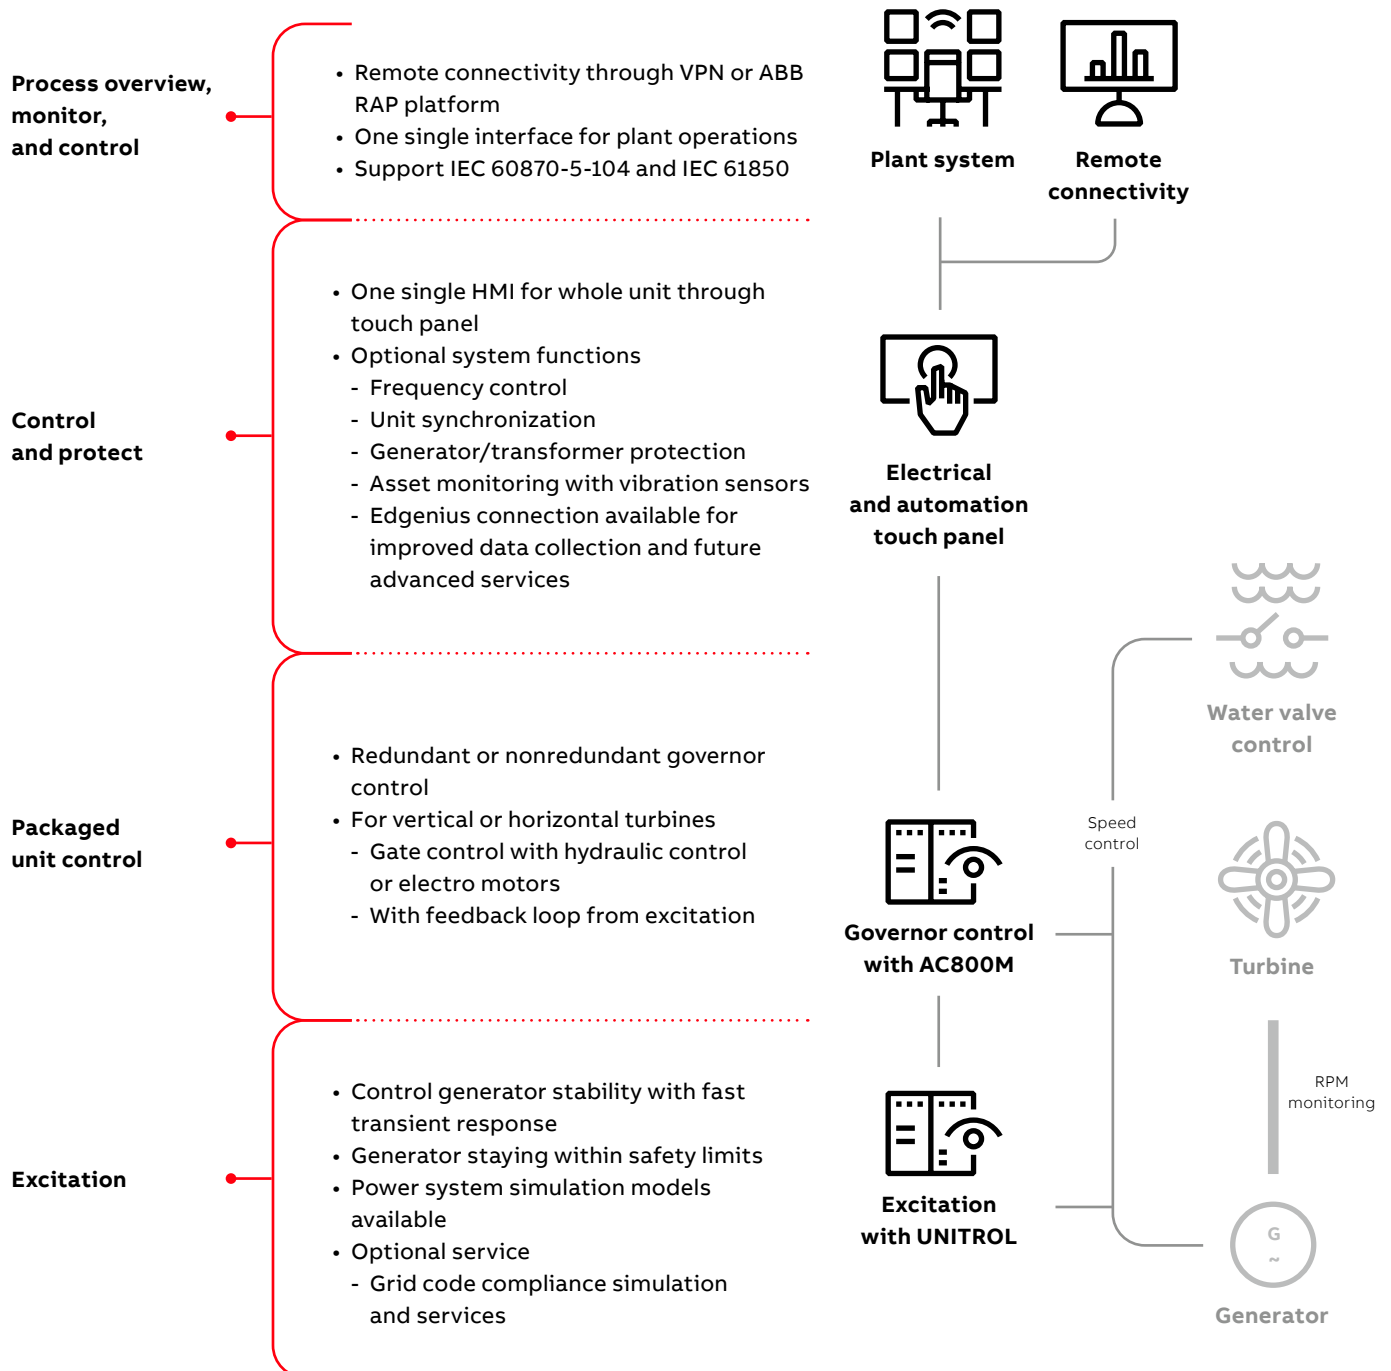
Process overview, monitor, and control

• Remote connectivity through VPN or ABB RAP platform
• One single interface for plant operations
• Support IEC 60870-5-104 and IEC 61850

Plant system

Remote connectivity

Control and protect

• One single HMI for whole unit through touch panel
• Optional system functions
- Frequency control
- Unit synchronization
- Generator/transformer protection
- Asset monitoring with vibration sensors
- Edgenius connection available for improved data collection and future advanced services

Electrical and automation touch panel

Water valve control

Packaged unit control

• Redundant or nonredundant governor control
• For vertical or horizontal turbines
- Gate control with hydraulic control or electro motors
- With feedback loop from excitation

Speed control

Governor control with AC800M

Turbine

RPM monitoring

Excitation

• Control generator stability with fast transient response
• Generator staying within safety limits
• Power system simulation models available
• Optional service
- Grid code compliance simulation and services

Excitation with UNITROL

G
~

Generator